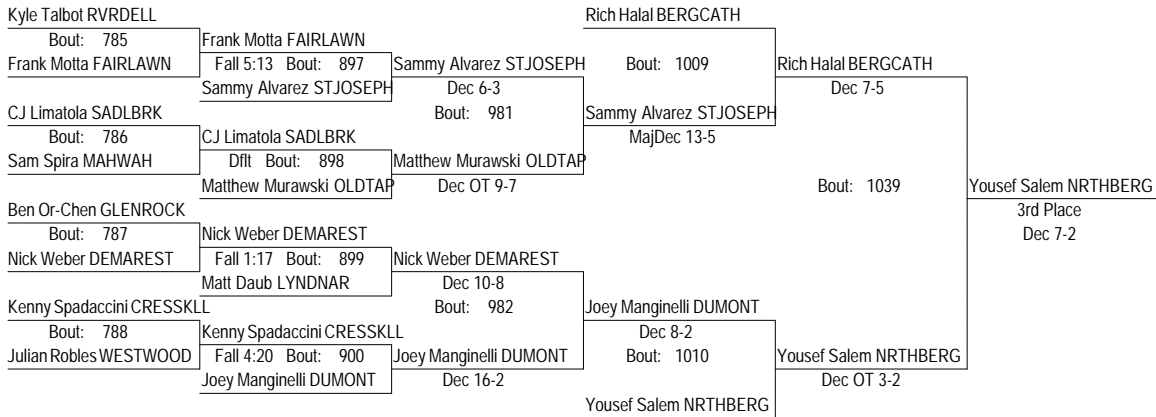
Kyle Talbot RVRDELL
Bout: 785
Frank Motta FAIRLAWN
Frank Motta FAIRLAWN
Fall 5:13 Bout: 897
Sammy Alvarez STJOSEPH
Sammy Alvarez STJOSEPH
Dec 6-3
Bout: 981
Rich Halal BERGCATH
Bout: 1009
Sammy Alvarez STJOSEPH
MajDec 13-5
Rich Halal BERGCATH
Dec 7-5
CJ Limatola SADLBRK
Bout: 786
Sam Spira MAHWAH
CJ Limatola SADLBRK
Dflt Bout: 898
Matthew Murawski OLDTAP
Matthew Murawski OLDTAP
Dec OT 9-7
Bout: 1039
Yousef Salem NRTHBERG
3rd Place
Dec 7-2
Ben Or-Chen GLENROCK
Bout: 787
Nick Weber DEMAREST
Nick Weber DEMAREST
Fall 1:17 Bout: 899
Matt Daub LYNDNAR
Nick Weber DEMAREST
Dec 10-8
Bout: 982
Kenny Spadaccini CRESSKLL
Bout: 788
Julian Robles WESTWOOD
Kenny Spadaccini CRESSKLL
Fall 4:20 Bout: 900
Joey Manginelli DUMONT
Joey Manginelli DUMONT
Dec 16-2
Joey Manginelli DUMONT
Dec 8-2
Bout: 1010
Yousef Salem NRTHBERG
Yousef Salem NRTHBERG
Dec OT 3-2